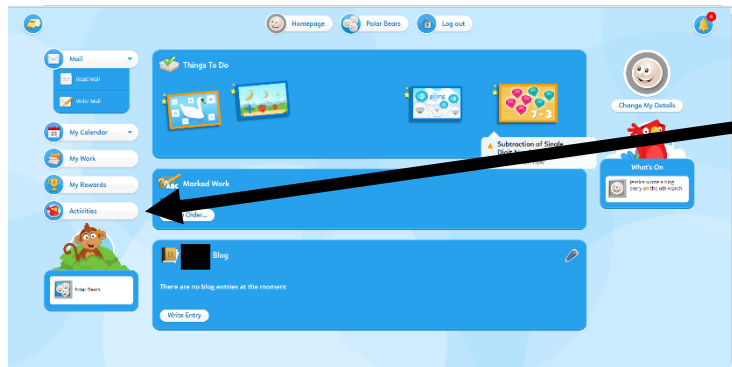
Homepage
Polar Bears
Log out
6

Mail
Read Mail
Write Mail
My Calendar
My Work
My Rewards
Activities

Polar Bears

Things To Do
giving
7 - 3
Subtraction of Single Digit N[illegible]

Marked Work
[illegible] Older...

Blog
There are no blog entries at the moment
Write Entry

Change My Details

What's On
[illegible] wrote a blog entry on the 4th March